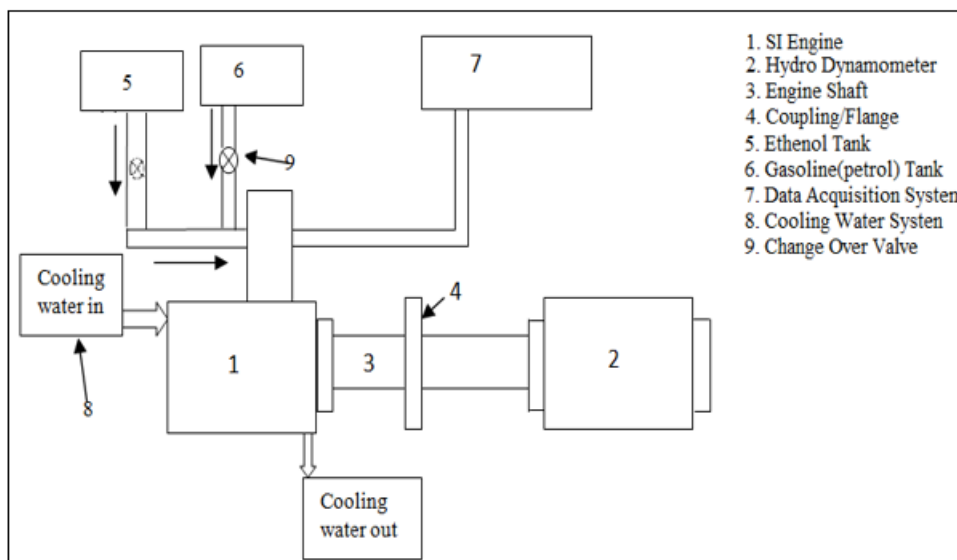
5

6

9

7

1. SI Engine
2. Hydro Dynamometer
3. Engine Shaft
4. Coupling/Flange
5. Ethenol Tank
6. Gasoline(petrol) Tank
7. Data Acquisition Systen
8. Cooling Water Systen
9. Change Over Valve

Cooling water in

4

1

3

2

8

Cooling water out